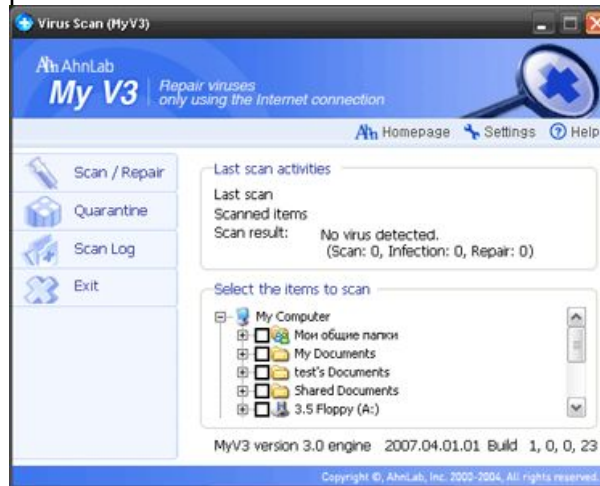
Virus Scan (MyV3)

Ah AhnLab
My V3
Repair viruses
only using the Internet connection

Ah Homepage
Settings
Help

Scan / Repair
Quarantine
Scan Log
Exit

Last scan activities
Last scan
Scanned items
Scan result: No virus detected.
(Scan: 0, Infection: 0, Repair: 0)

Select the items to scan
My Computer
Мои общие папки
My Documents
test's Documents
Shared Documents
3.5 Floppy (A:)

MyV3 version 3.0 engine 2007.04.01.01 Build 1, 0, 0, 23

Copyright ©, AhnLab, Inc. 2000-2004, All rights reserved.